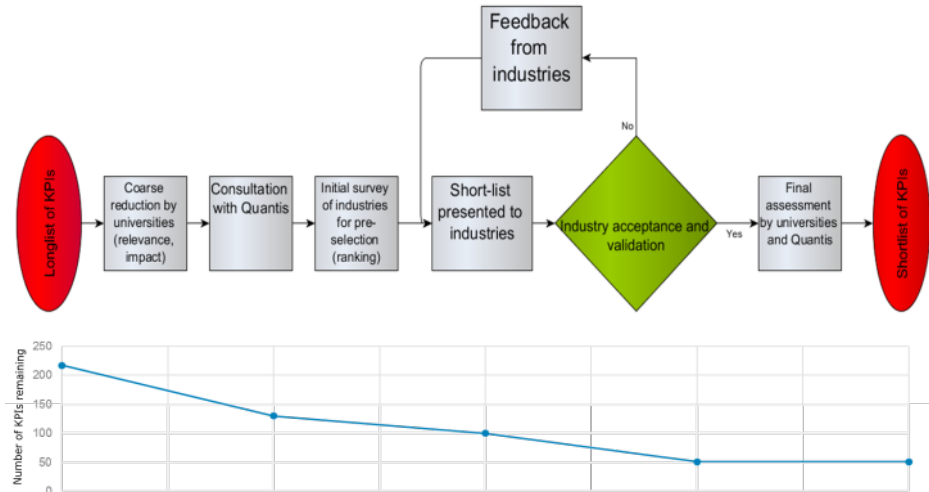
Feedback from industries

No

Longlist of KPIs

Coarse reduction by universities (relevance, impact)

Consultation with Quantis

Initial survey of industries for pre-selection (ranking)

Short-list presented to industries

Industry acceptance and validation

Yes

Final assessment by universities and Quantis

Shortlist of KPIs

Number of KPIs remaining

250
200
150
100
50
0